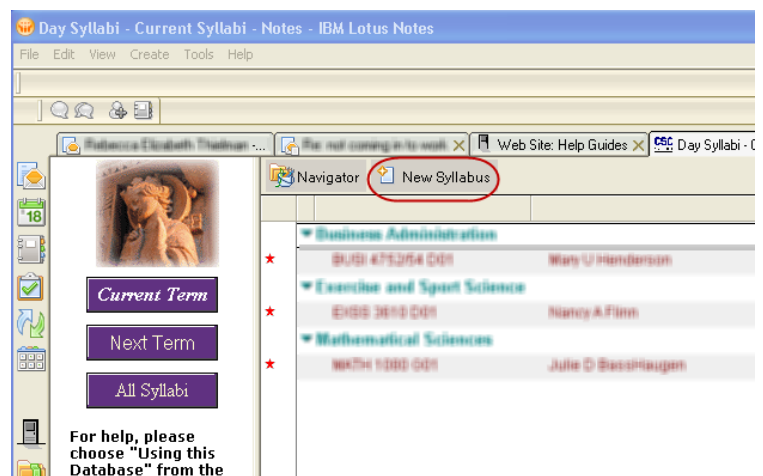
Day Syllabi - Current Syllabi - Notes - IBM Lotus Notes

File Edit View Create Tools Help

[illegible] | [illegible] | Web Site: Help Guides | Day Syllabi - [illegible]

Navigator | New Syllabus

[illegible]
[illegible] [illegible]
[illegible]
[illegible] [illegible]
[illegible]
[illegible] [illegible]

Current Term

Next Term

All Syllabi

For help, please choose "Using this Database" from the